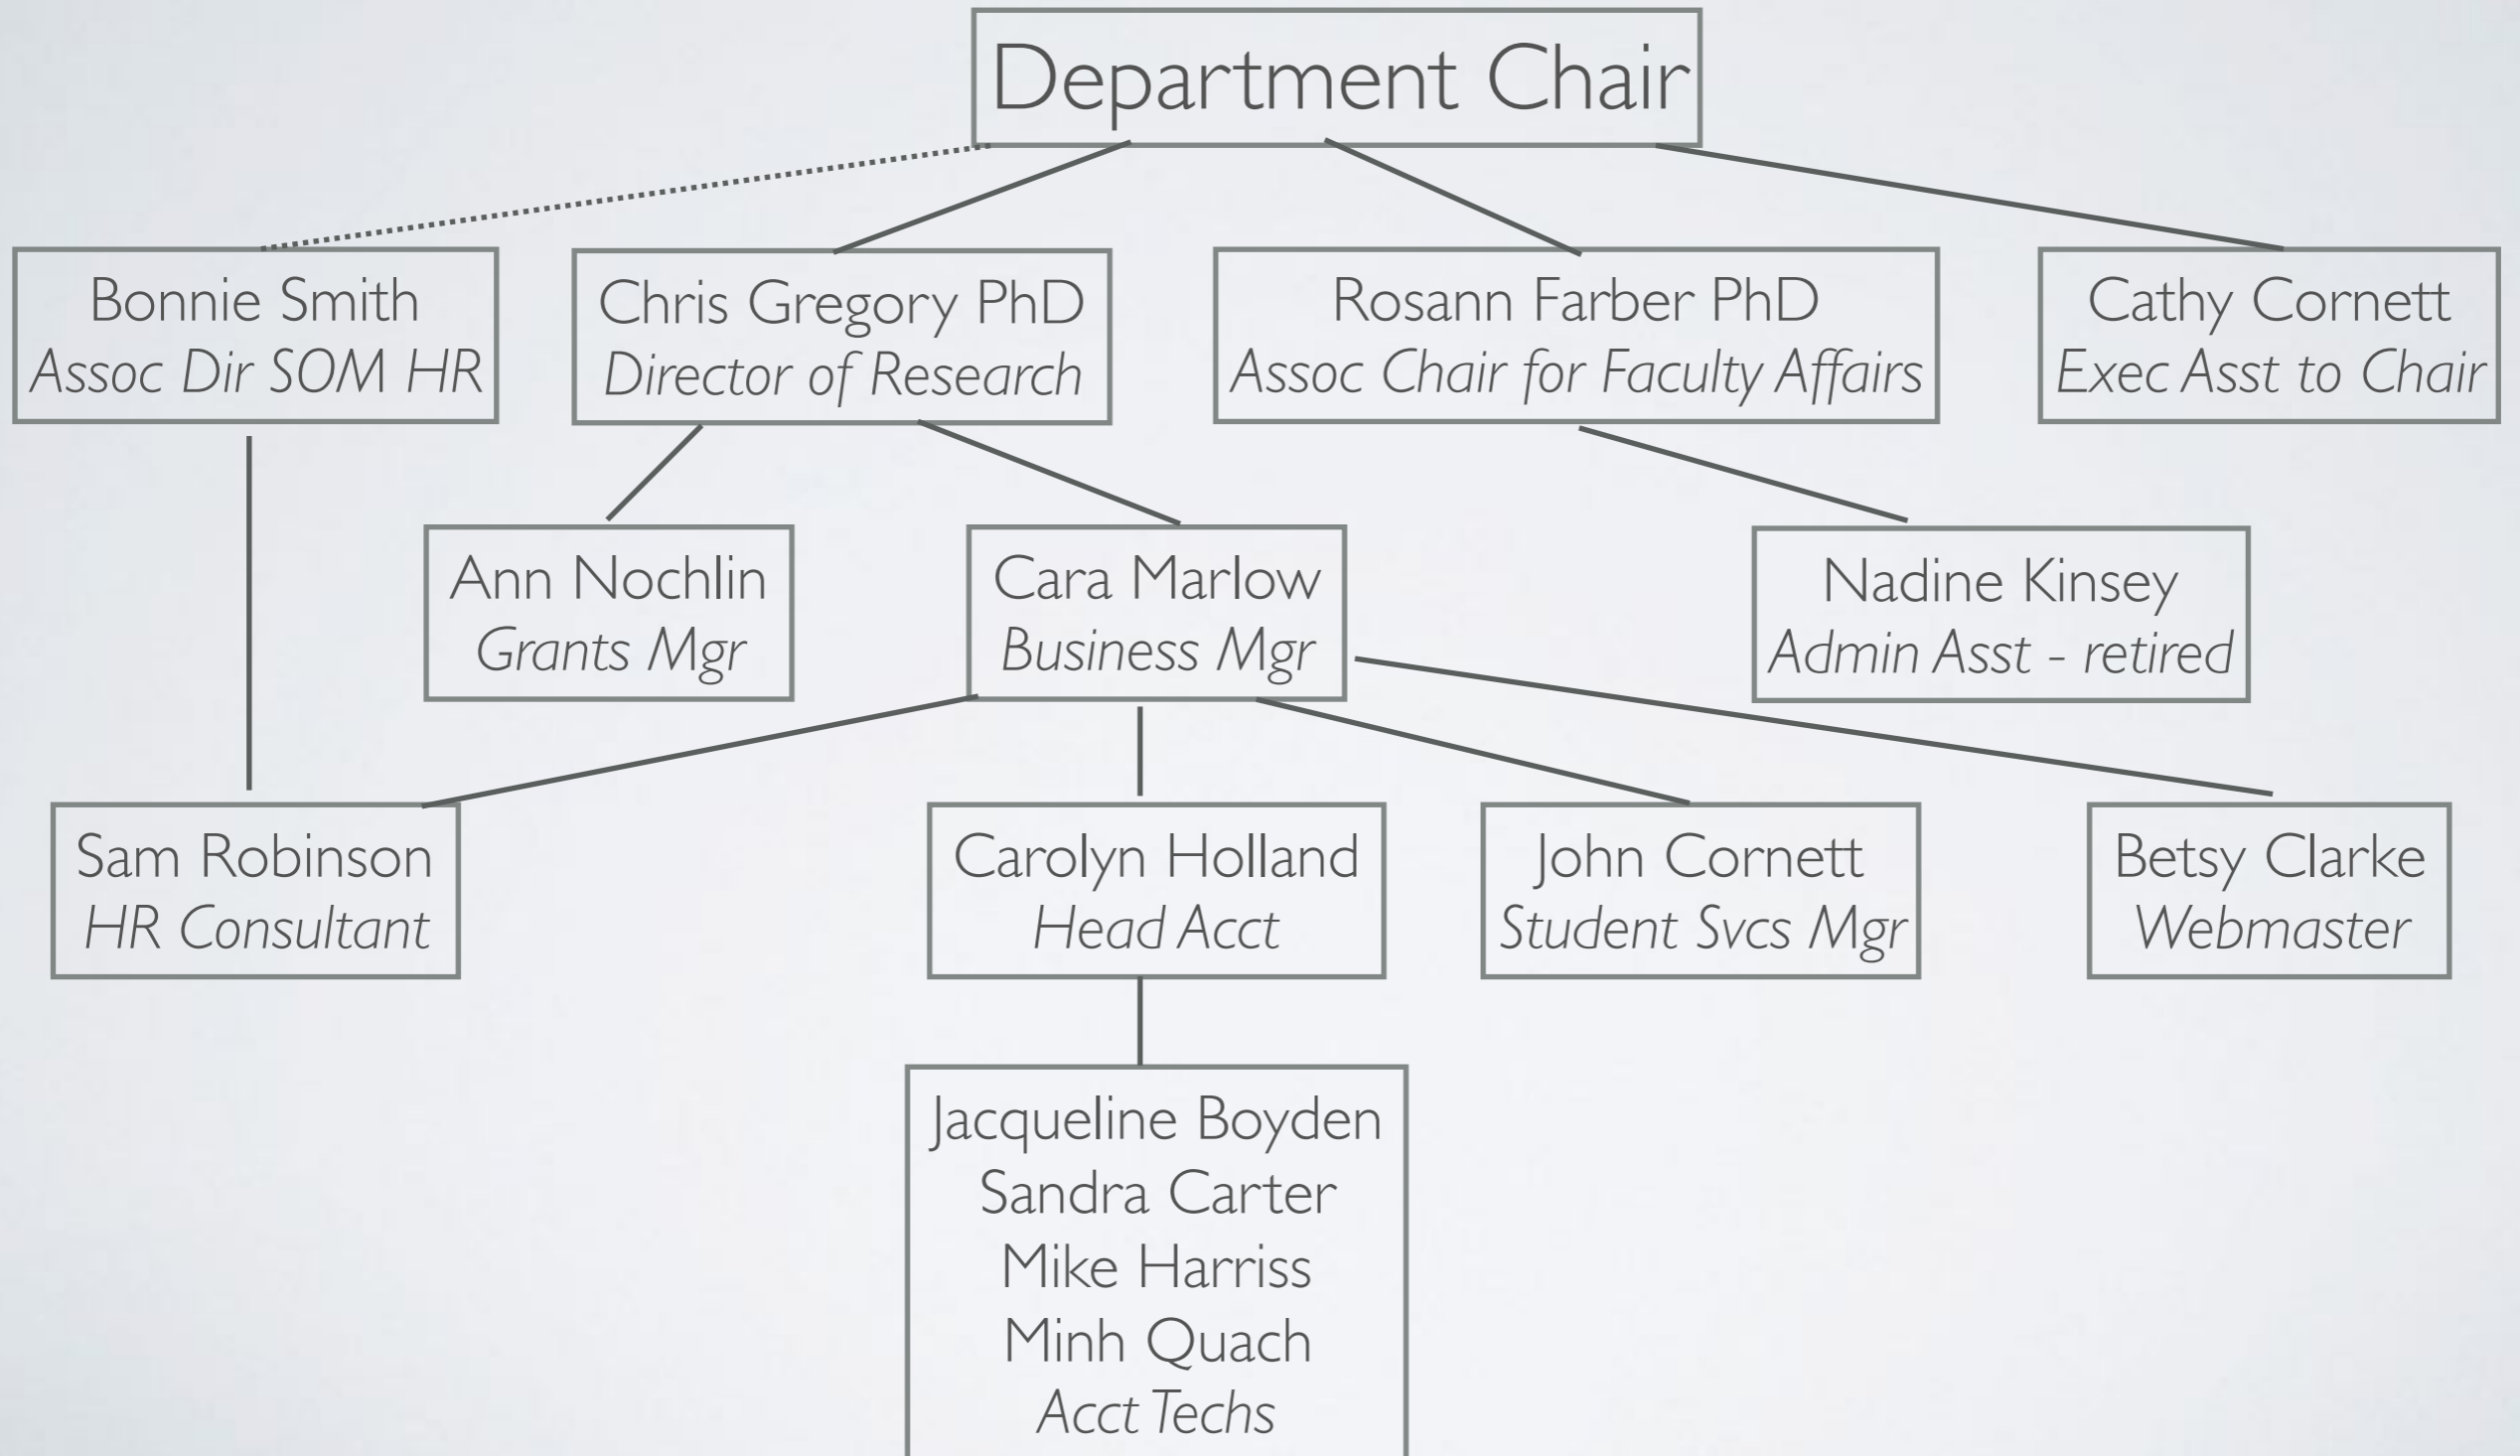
Department Chair

Bonnie Smith
Assoc Dir SOM HR

Chris Gregory PhD
Director of Research

Rosann Farber PhD
Assoc Chair for Faculty Affairs

Cathy Cornett
Exec Asst to Chair

Ann Nochlin
Grants Mgr

Cara Marlow
Business Mgr

Nadine Kinsey
Admin Asst - retired

Sam Robinson
HR Consultant

Carolyn Holland
Head Acct

John Cornett
Student Svcs Mgr

Betsy Clarke
Webmaster

Jacqueline Boyden
Sandra Carter
Mike Harriss
Minh Quach
Acct Techs